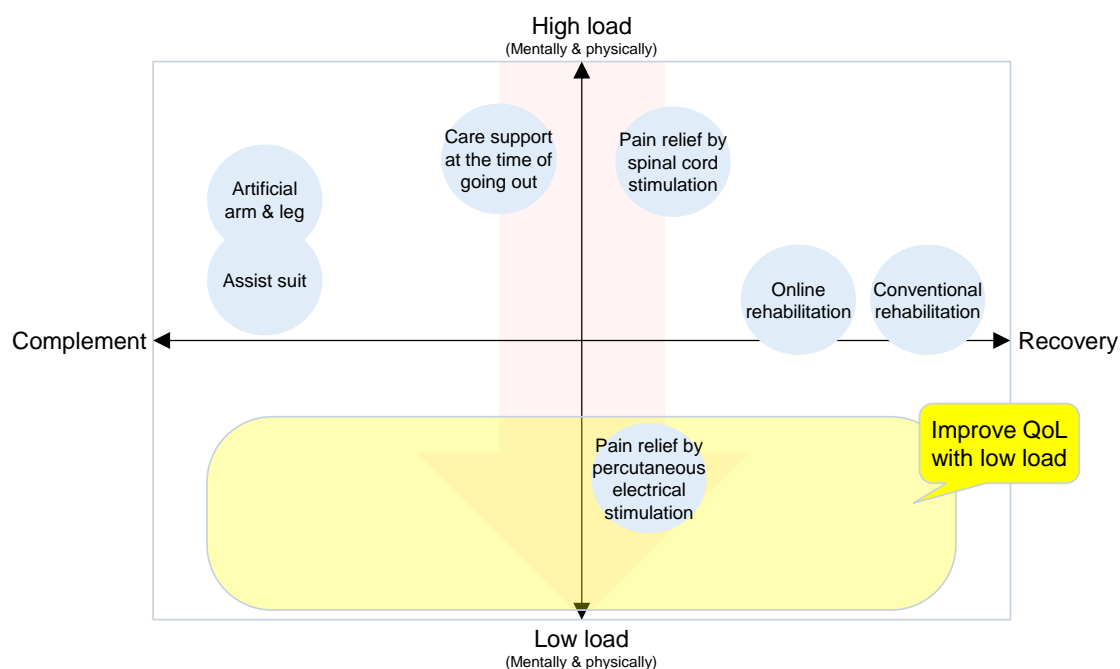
High load
(Mentally & physically)

Care support at the time of going out

Pain relief by spinal cord stimulation

Artificial arm & leg

Assist suit

Online rehabilitation

Conventional rehabilitation

Complement

Recovery

Pain relief by percutaneous electrical stimulation

Improve QoL with low load

Low load
(Mentally & physically)